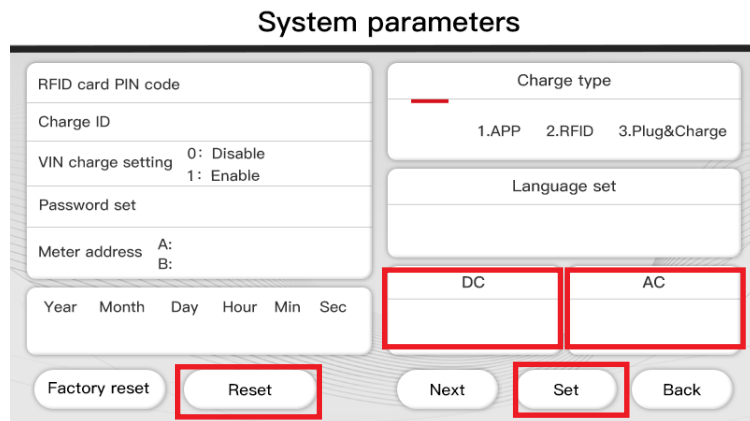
System parameters

RFID card PIN code

Charge ID

VIN charge setting 0: Disable
1: Enable

Password set

Meter address A:
B:

Year Month Day Hour Min Sec

Charge type

1.APP 2.RFID 3.Plug&Charge

Language set

DC

AC

Factory reset

Reset

Next

Set

Back